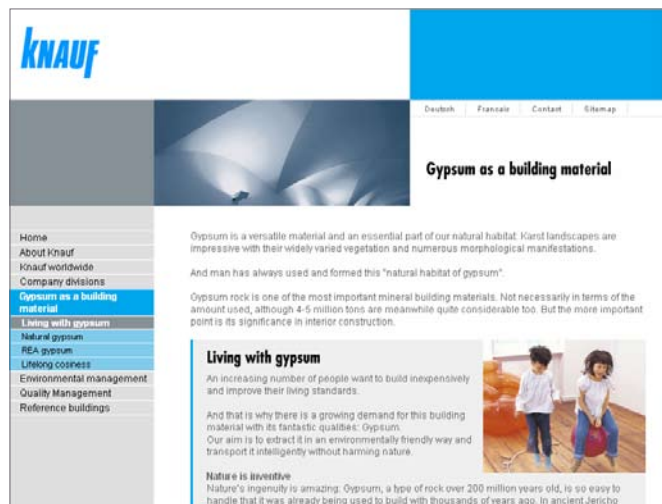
KNAUF

Deutsch | Francais | Contact | Sitemap

Gypsum as a building material

Home
About Knauf
Knauf worldwide
Company divisions
Gypsum as a building material
Living with gypsum
Natural gypsum
REA gypsum
Lifelong cosiness
Environmental management
Quality Management
Reference buildings

Gypsum is a versatile material and an essential part of our natural habitat. Karst landscapes are impressive with their widely varied vegetation and numerous morphological manifestations.

And man has always used and formed this "natural habitat of gypsum".

Gypsum rock is one of the most important mineral building materials. Not necessarily in terms of the amount used, although 4-5 million tons are meanwhile quite considerable too. But the more important point is its significance in interior construction.

Living with gypsum

An increasing number of people want to build inexpensively and improve their living standards.

And that is why there is a growing demand for this building material with its fantastic qualities: Gypsum.
Our aim is to extract it in an environmentally friendly way and transport it intelligently without harming nature.

Nature is inventive
Nature's ingenuity is amazing: Gypsum, a type of rock over 200 million years old, is so easy to handle that it was already being used to build with thousands of years ago. In ancient Jericho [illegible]